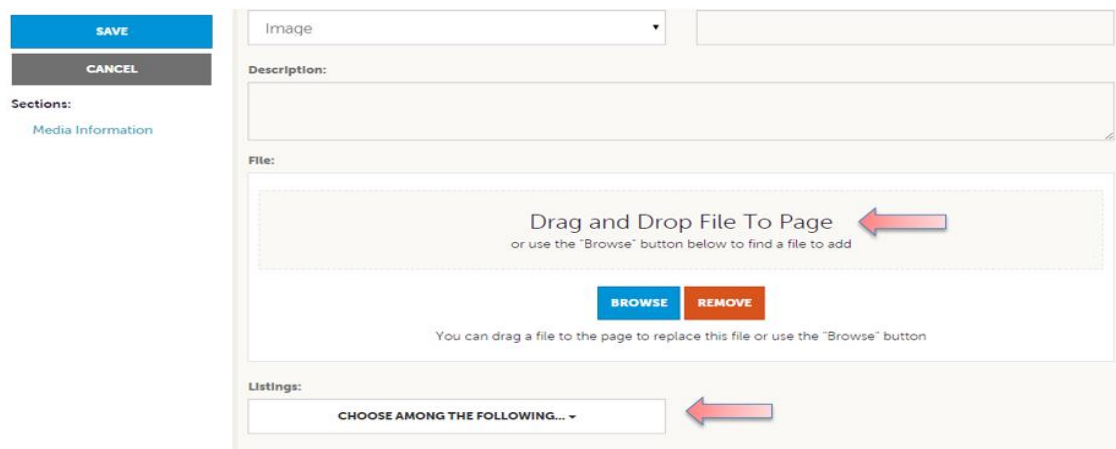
SAVE

CANCEL

Sections:

Media Information

Image

Description:

File:

Drag and Drop File To Page

or use the "Browse" button below to find a file to add

BROWSE

REMOVE

You can drag a file to the page to replace this file or use the "Browse" button

Listings:

CHOOSE AMONG THE FOLLOWING...